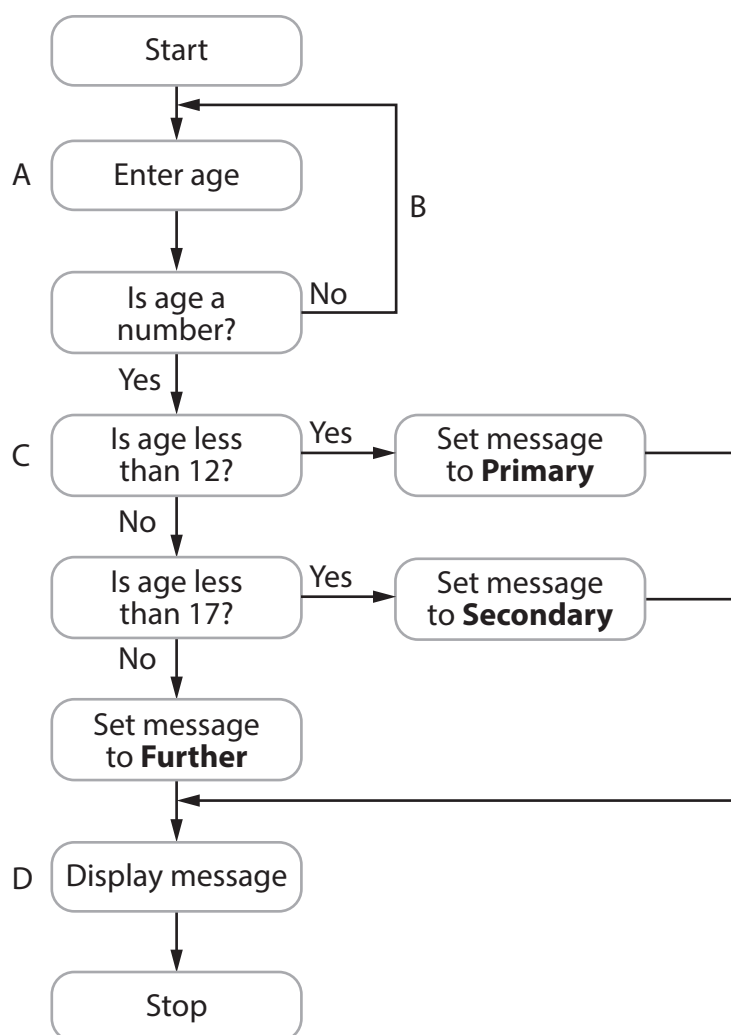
Start

A

Enter age

B

Is age a number?

No

Yes

C

Is age less than 12?

Yes

Set message to **Primary**

No

Is age less than 17?

Yes

Set message to **Secondary**

No

Set message to **Further**

D

Display message

Stop